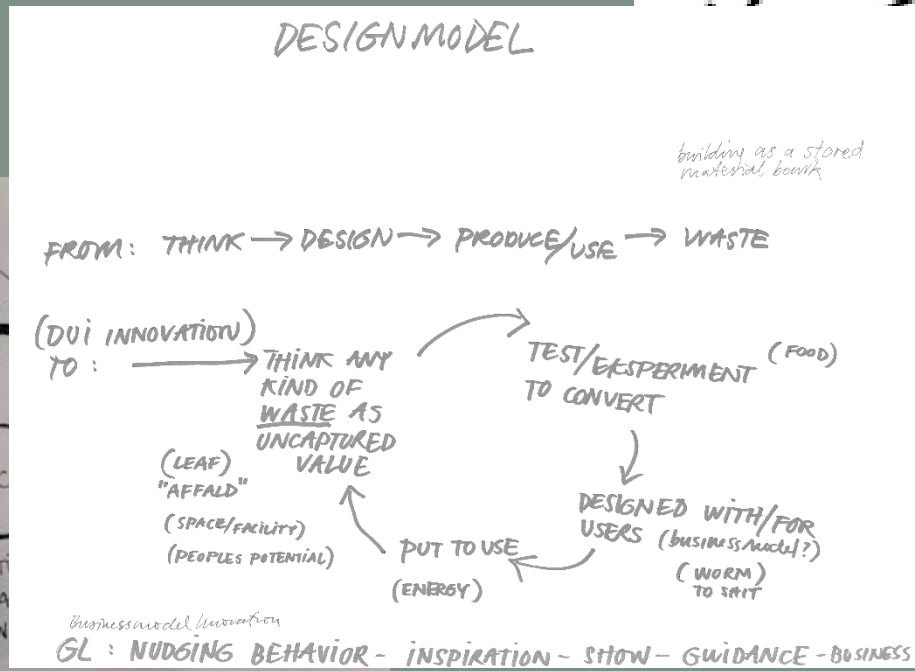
DESIGNMODEL

building as a stored material bank

FROM: THINK → DESIGN → PRODUCE/USE → WASTE

(DUI INNOVATION)
TO: → THINK ANY KIND OF WASTE AS UNCAPTURED VALUE

TEST/EKSPERIMENT TO CONVERT (FOOD)

DESIGNED WITH/FOR USERS (business model?)

(WORM) TO SHIT

PUT TO USE

(ENERGY)

(LEAF) "AFFALD"
(SPACE/FACILITY)
(PEOPLES POTENTIAL)

Businessmodel Innovation
GL : NUDGING BEHAVIOR - INSPIRATION - SHOW - GUIDANCE - BUSINESS